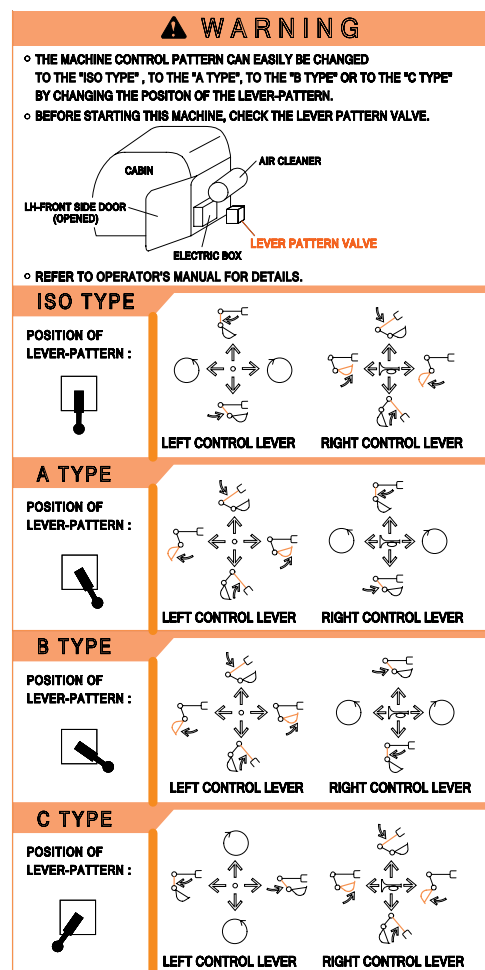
WARNING

THE MACHINE CONTROL PATTERN CAN EASILY BE CHANGED TO THE "ISO TYPE" , TO THE "A TYPE", TO THE "B TYPE" OR TO THE "C TYPE" BY CHANGING THE POSITON OF THE LEVER-PATTERN.

BEFORE STARTING THIS MACHINE, CHECK THE LEVER PATTERN VALVE.

CABIN
AIR CLEANER
LH-FRONT SIDE DOOR (OPENED)
ELECTRIC BOX
LEVER PATTERN VALVE

REFER TO OPERATOR'S MANUAL FOR DETAILS.

ISO TYPE

POSITION OF LEVER-PATTERN :

LEFT CONTROL LEVER
RIGHT CONTROL LEVER

A TYPE

POSITION OF LEVER-PATTERN :

LEFT CONTROL LEVER
RIGHT CONTROL LEVER

B TYPE

POSITION OF LEVER-PATTERN :

LEFT CONTROL LEVER
RIGHT CONTROL LEVER

C TYPE

POSITION OF LEVER-PATTERN :

LEFT CONTROL LEVER
RIGHT CONTROL LEVER